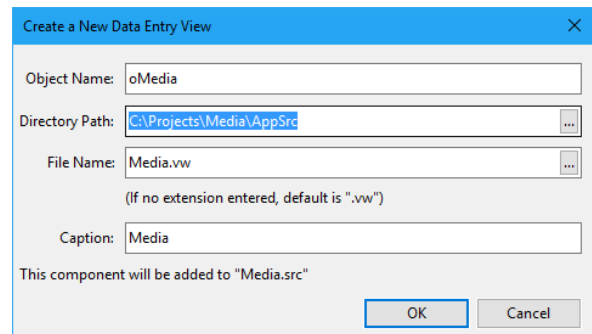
Create a New Data Entry View

Object Name: oMedia

Directory Path: C:\Projects\Media\AppSrc ...

File Name: Media.vw ...

(If no extension entered, default is ".vw")

Caption: Media

This component will be added to "Media.src"

OK Cancel